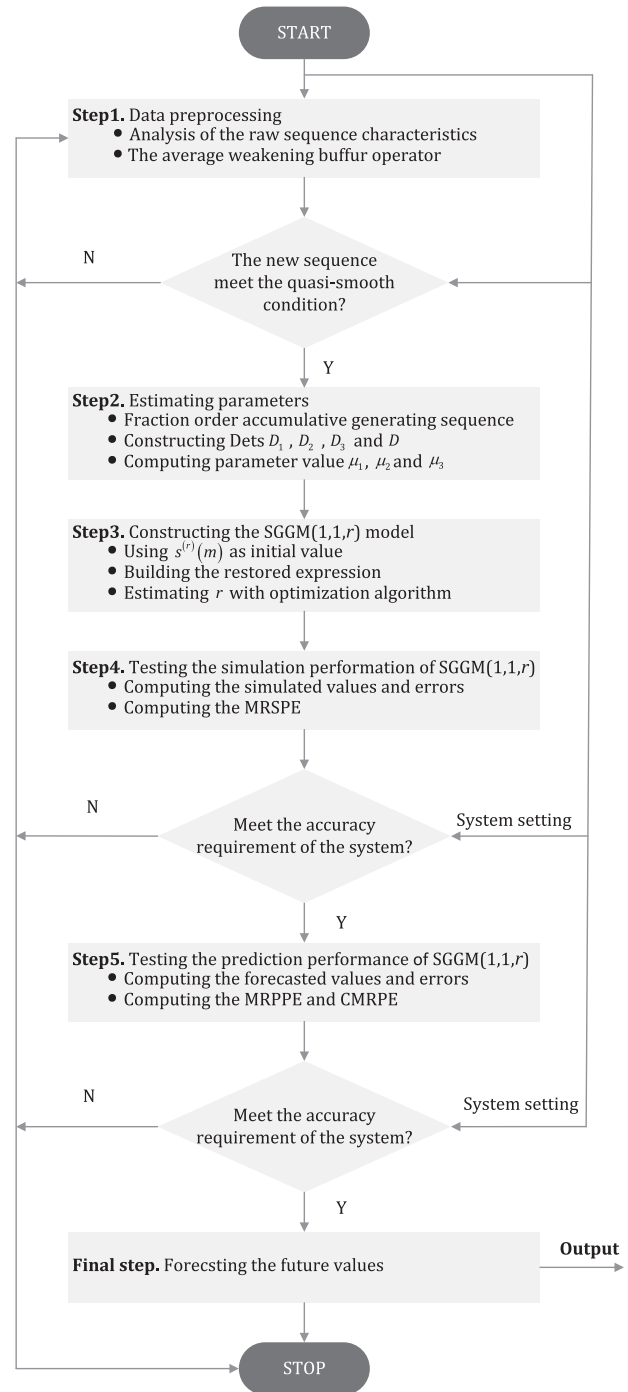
START

**Step1.** Data preprocessing
• Analysis of the raw sequence characteristics
• The average weakening buffur operator

N

The new sequence meet the quasi-smooth condition?

Y

**Step2.** Estimating parameters
• Fraction order accumulative generating sequence
• Constructing Dets $D_1$ , $D_2$ , $D_3$ and $D$
• Computing parameter value $\mu_1$, $\mu_2$ and $\mu_3$

**Step3.** Constructing the SGGM(1,1,$r$) model
• Using $s^{(r)}(m)$ as initial value
• Building the restored expression
• Estimating $r$ with optimization algorithm

**Step4.** Testing the simulation performation of SGGM(1,1,$r$)
• Computing the simulated values and errors
• Computing the MRSPE

N

Meet the accuracy requirement of the system?

System setting

Y

**Step5.** Testing the prediction performance of SGGM(1,1,$r$)
• Computing the forecasted values and errors
• Computing the MRPPE and CMRPE

N

Meet the accuracy requirement of the system?

System setting

Y

**Final step.** Forecsting the future values

**Output**

STOP